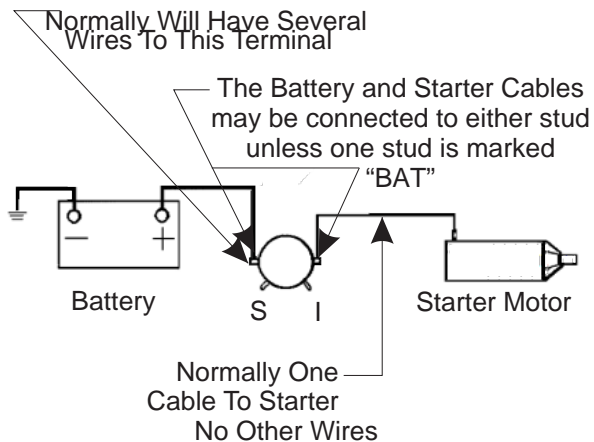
Normally Will Have Several Wires To This Terminal

The Battery and Starter Cables may be connected to either stud unless one stud is marked "BAT"

−
+

Battery

S I

Starter Motor

Normally One Cable To Starter No Other Wires